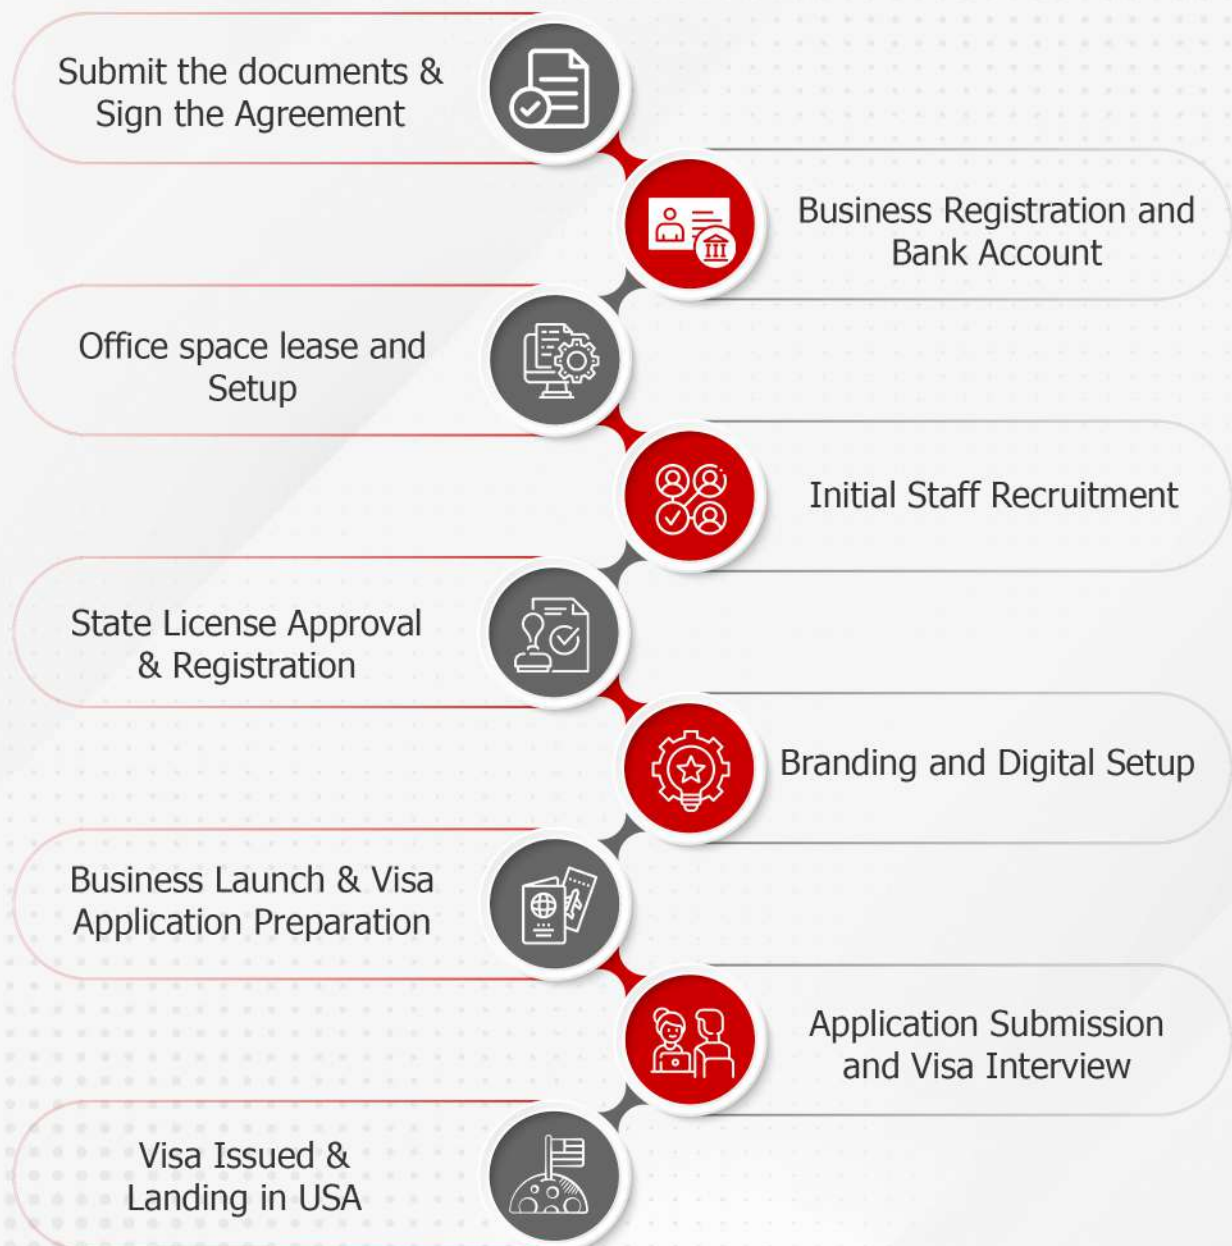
Submit the documents & Sign the Agreement

Business Registration and Bank Account

Office space lease and Setup

Initial Staff Recruitment

State License Approval & Registration

Branding and Digital Setup

Business Launch & Visa Application Preparation

Application Submission and Visa Interview

Visa Issued & Landing in USA